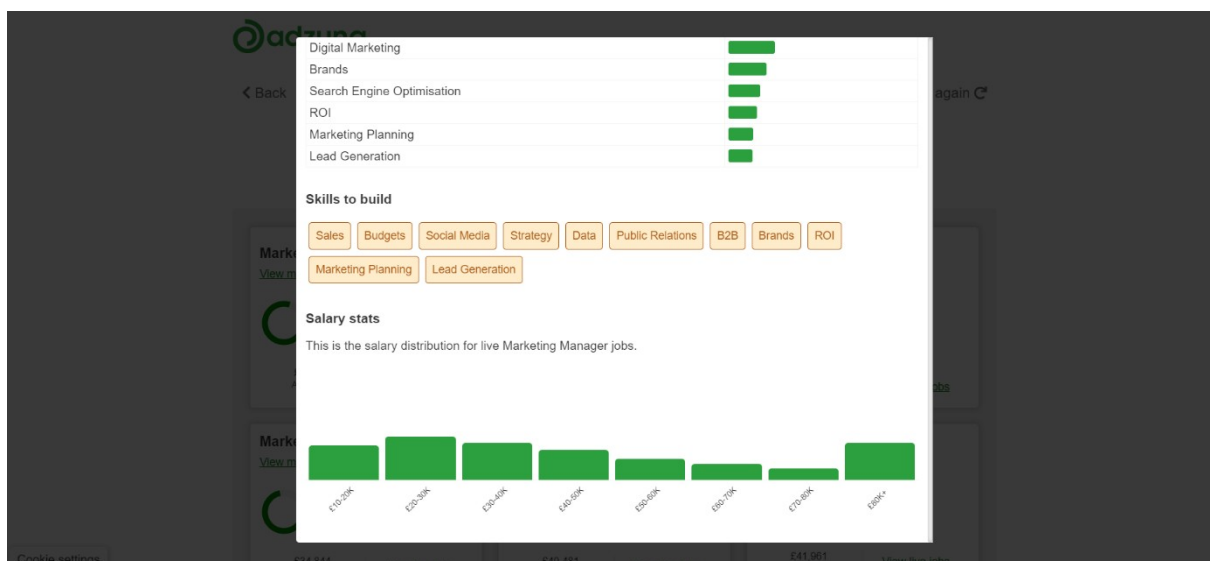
adzuna

< Back

again

Digital Marketing
Brands
Search Engine Optimisation
ROI
Marketing Planning
Lead Generation

Skills to build

Sales | Budgets | Social Media | Strategy | Data | Public Relations | B2B | Brands | ROI | Marketing Planning | Lead Generation

Salary stats

This is the salary distribution for live Marketing Manager jobs.

£10-20K
£20-30K
£30-40K
£40-50K
£50-60K
£60-70K
£70-80K
£80K+

Mark
View m

Mark
View m

jobs

Cookie settings

£41,961